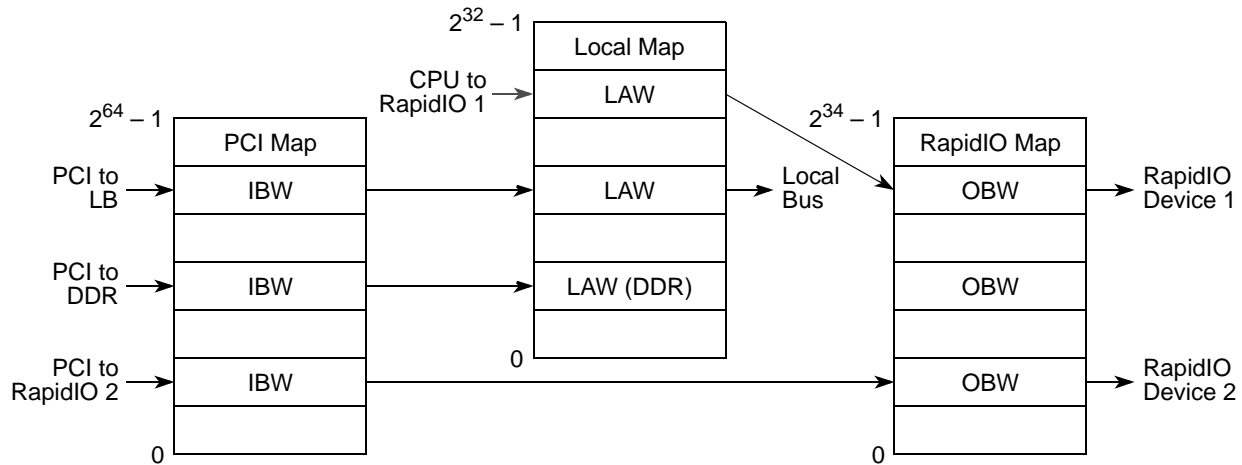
$2^{32} - 1$

Local Map

CPU to RapidIO 1

LAW

$2^{64} - 1$

PCI Map

$2^{34} - 1$

RapidIO Map

PCI to LB

IBW

LAW

Local Bus

OBW

RapidIO Device 1

PCI to DDR

IBW

LAW (DDR)

OBW

0

PCI to RapidIO 2

IBW

OBW

RapidIO Device 2

0

0